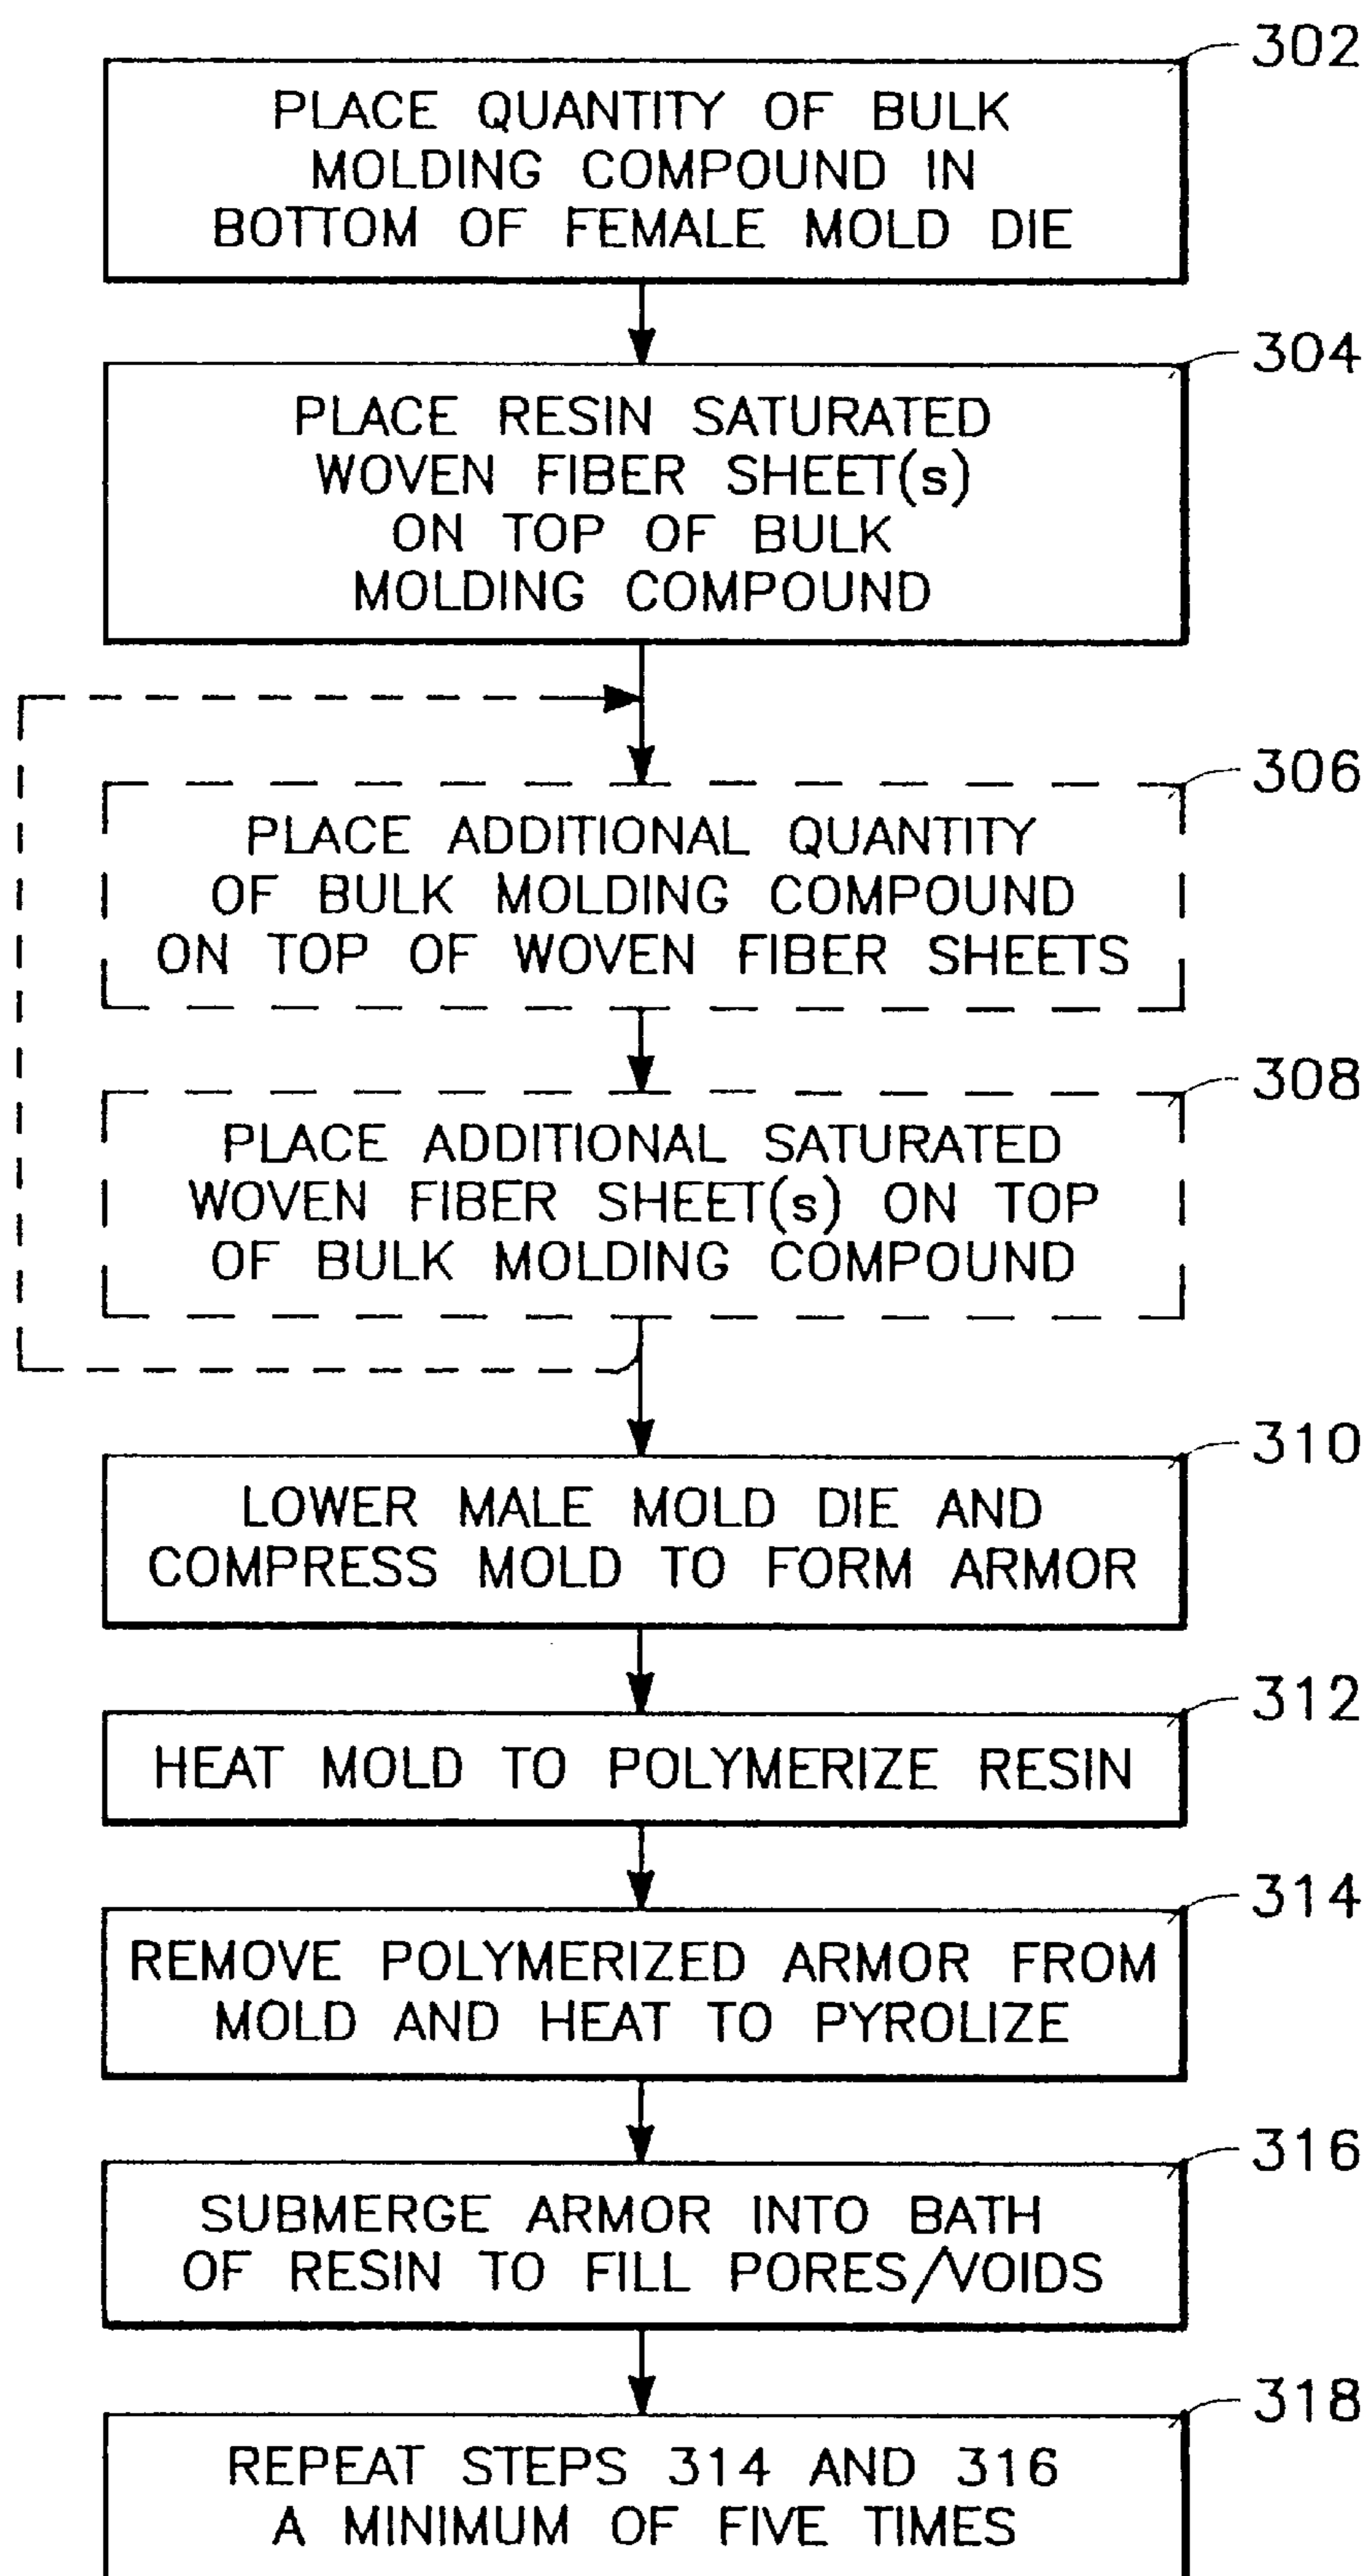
302
PLACE QUANTITY OF BULK MOLDING COMPOUND IN BOTTOM OF FEMALE MOLD DIE

304
PLACE RESIN SATURATED WOVEN FIBER SHEET(s) ON TOP OF BULK MOLDING COMPOUND

306
PLACE ADDITIONAL QUANTITY OF BULK MOLDING COMPOUND ON TOP OF WOVEN FIBER SHEETS

308
PLACE ADDITIONAL SATURATED WOVEN FIBER SHEET(s) ON TOP OF BULK MOLDING COMPOUND

310
LOWER MALE MOLD DIE AND COMPRESS MOLD TO FORM ARMOR

312
HEAT MOLD TO POLYMERIZE RESIN

314
REMOVE POLYMERIZED ARMOR FROM MOLD AND HEAT TO PYROLIZE

316
SUBMERGE ARMOR INTO BATH OF RESIN TO FILL PORES/VOIDS

318
REPEAT STEPS 314 AND 316 A MINIMUM OF FIVE TIMES